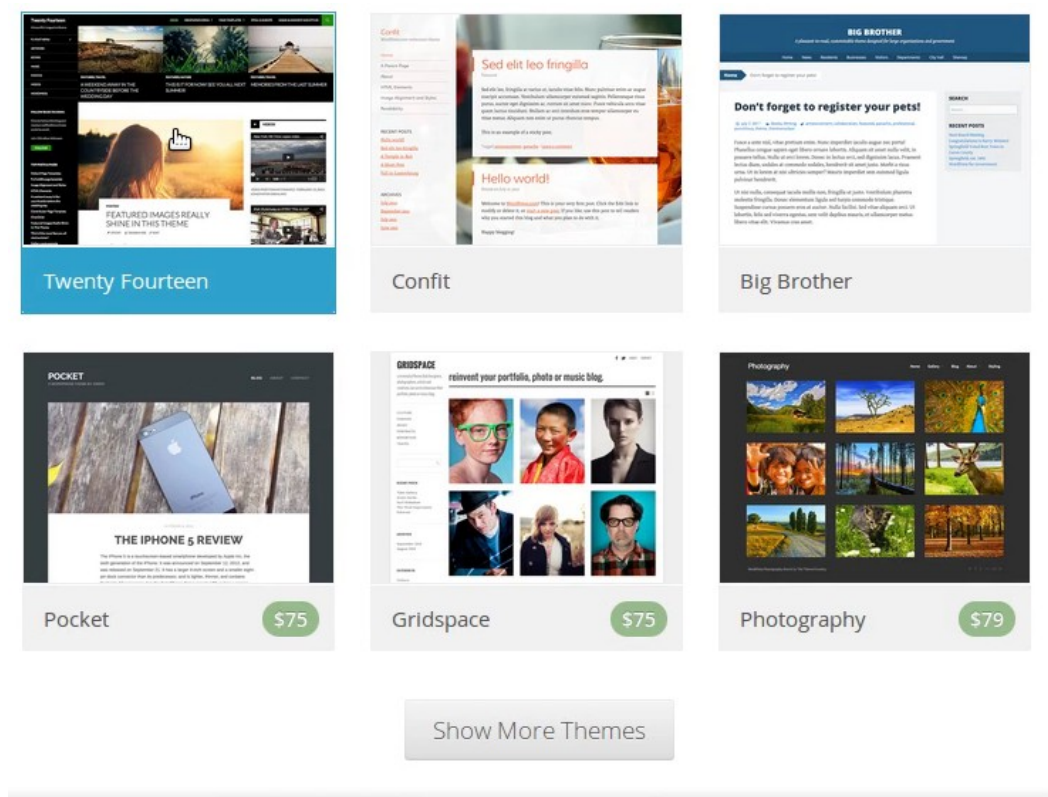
Twenty Fourteen

A WEEKEND AWAY IN THE COUNTRYSIDE BEFORE THE WEDDING DAY

THIS IS IT FOR NOW! SEE YOU ALL NEXT SUMMER

MEMORIES FROM THE PIER

FEATURED IMAGES REALLY SHINE IN THIS THEME

Twenty Fourteen

Confit

Sed elit leo fringilla

Hello world!

Confit

BIG BROTHER

Don't forget to register your pets!

Big Brother

POCKET

THE IPHONE 5 REVIEW

Pocket

$75

GRIDSPACE

reinvent your portfolio, photo or music blog.

Gridspace

$75

Photography

Photography

$79

Show More Themes